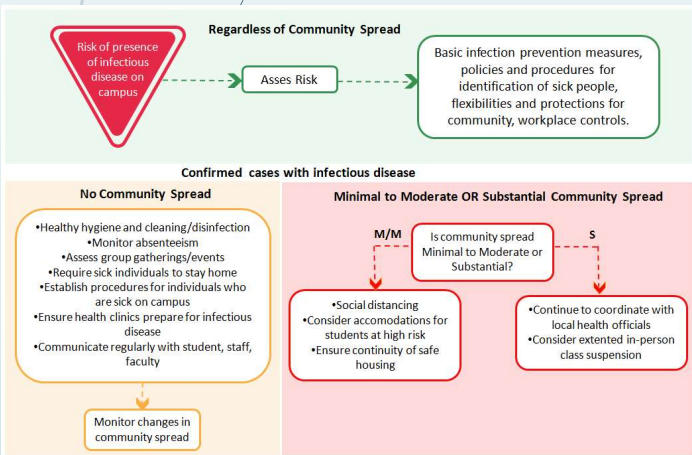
Regardless of Community Spread

Risk of presence of infectious disease on campus

Asses Risk

Basic infection prevention measures, policies and procedures for identification of sick people, flexibilities and protections for community, workplace controls.

Confirmed cases with infectious disease

No Community Spread

•Healthy hygiene and cleaning/disinfection
•Monitor absenteeism
•Assess group gatherings/events
•Require sick individuals to stay home
•Establish procedures for individuals who are sick on campus
•Ensure health clinics prepare for infectious disease
•Communicate regularly with student, staff, faculty

Monitor changes in community spread

Minimal to Moderate OR Substantial Community Spread

M/M

Is community spread Minimal to Moderate or Substantial?

S

•Social distancing
•Consider accomodations for students at high risk
•Ensure continuity of safe housing

•Continue to coordinate with local health officials
•Consider extented in-person class suspension